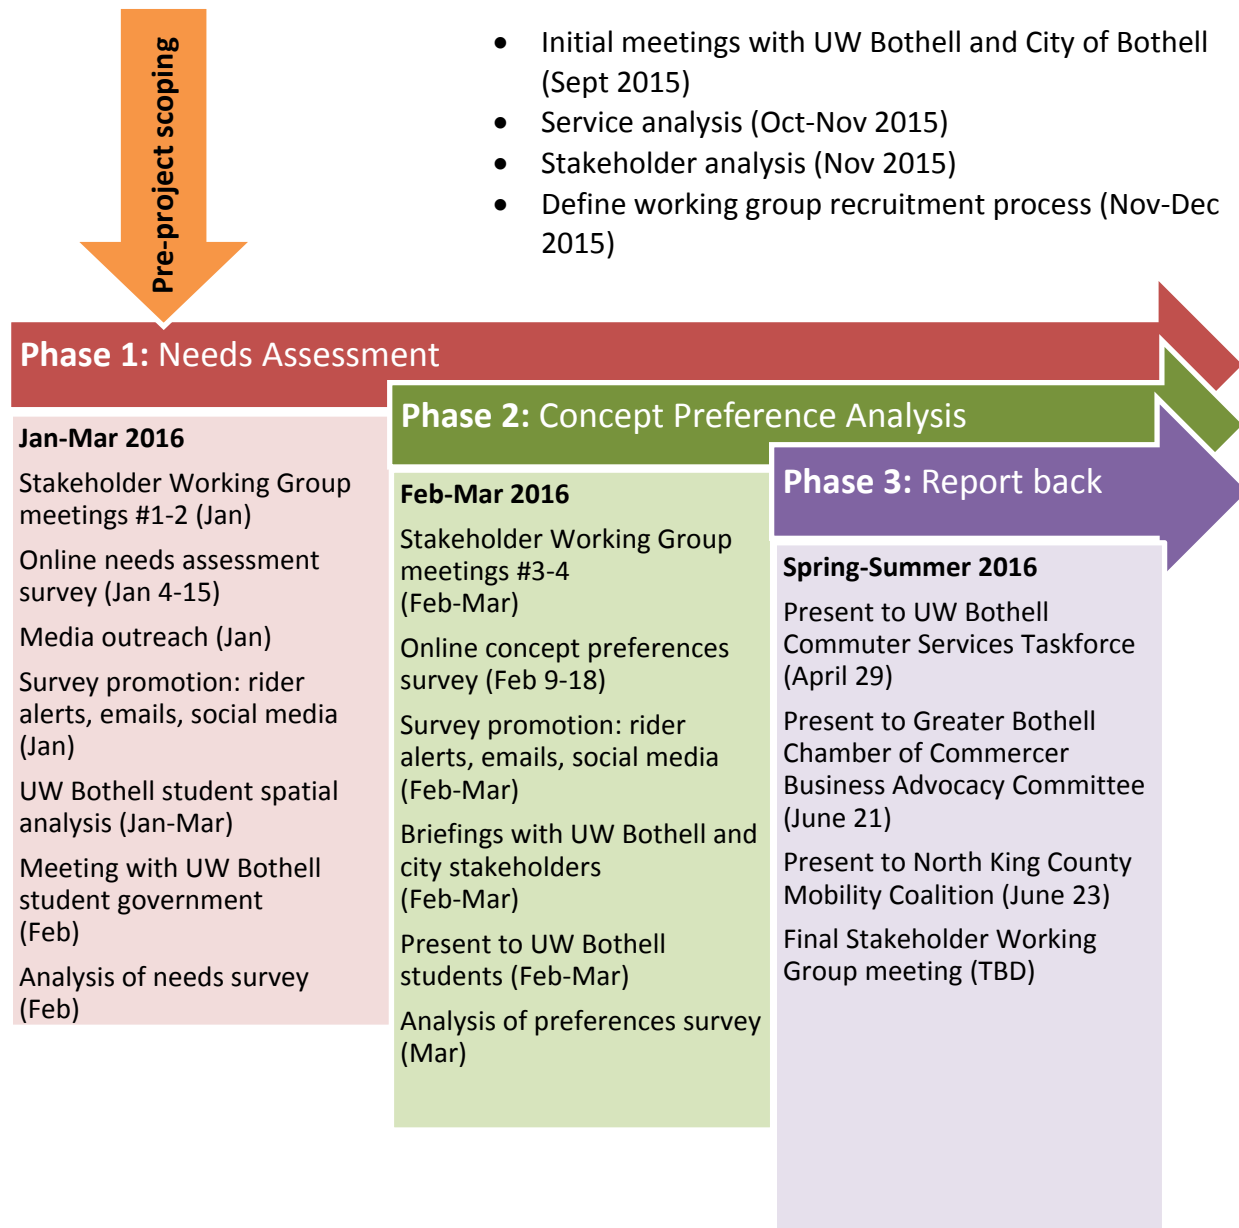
Pre-project scoping

- Initial meetings with UW Bothell and City of Bothell (Sept 2015)
- Service analysis (Oct-Nov 2015)
- Stakeholder analysis (Nov 2015)
- Define working group recruitment process (Nov-Dec 2015)

**Phase 1:** Needs Assessment

**Jan-Mar 2016**

Stakeholder Working Group meetings #1-2 (Jan)

Online needs assessment survey (Jan 4-15)

Media outreach (Jan)

Survey promotion: rider alerts, emails, social media (Jan)

UW Bothell student spatial analysis (Jan-Mar)

Meeting with UW Bothell student government (Feb)

Analysis of needs survey (Feb)

**Phase 2:** Concept Preference Analysis

**Feb-Mar 2016**

Stakeholder Working Group meetings #3-4 (Feb-Mar)

Online concept preferences survey (Feb 9-18)

Survey promotion: rider alerts, emails, social media (Feb-Mar)

Briefings with UW Bothell and city stakeholders (Feb-Mar)

Present to UW Bothell students (Feb-Mar)

Analysis of preferences survey (Mar)

**Phase 3:** Report back

**Spring-Summer 2016**

Present to UW Bothell Commuter Services Taskforce (April 29)

Present to Greater Bothell Chamber of Commercer Business Advocacy Committee (June 21)

Present to North King County Mobility Coalition (June 23)

Final Stakeholder Working Group meeting (TBD)